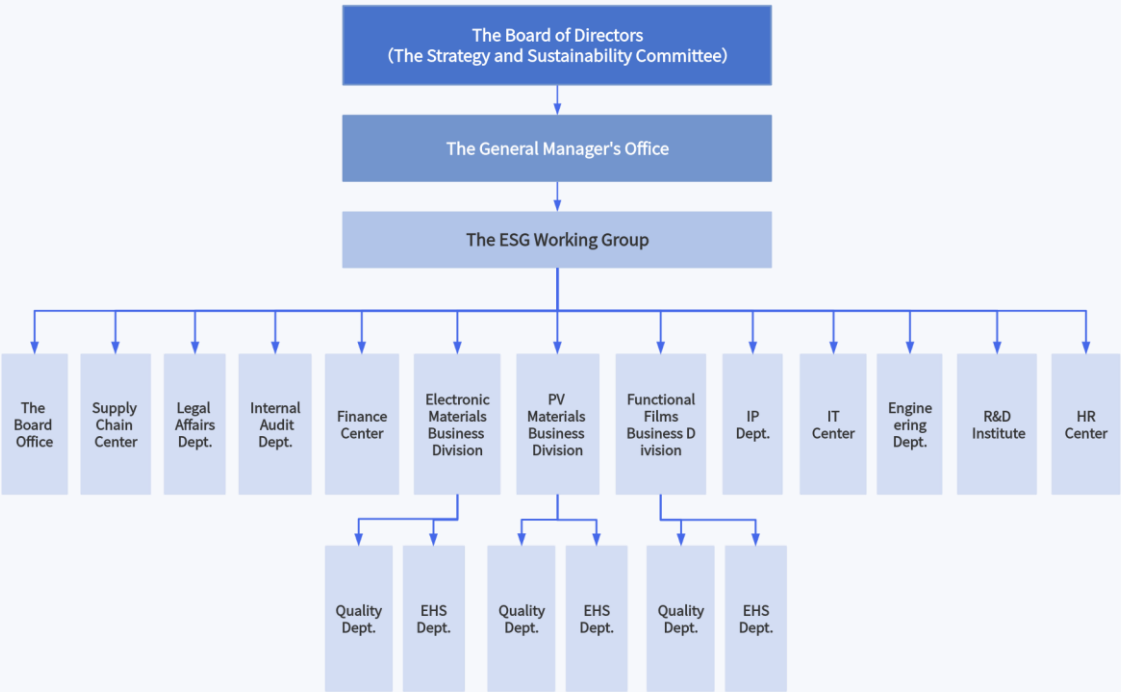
The Board of Directors
(The Strategy and Sustainability Committee)

The General Manager's Office

The ESG Working Group

The Board Office

Supply Chain Center

Legal Affairs Dept.

Internal Audit Dept.

Finance Center

Electronic Materials Business Division

PV Materials Business Division

Functional Films Business D ivision

IP Dept.

IT Center

Engine ering Dept.

R&D Institute

HR Center

Quality Dept.

EHS Dept.

Quality Dept.

EHS Dept.

Quality Dept.

EHS Dept.